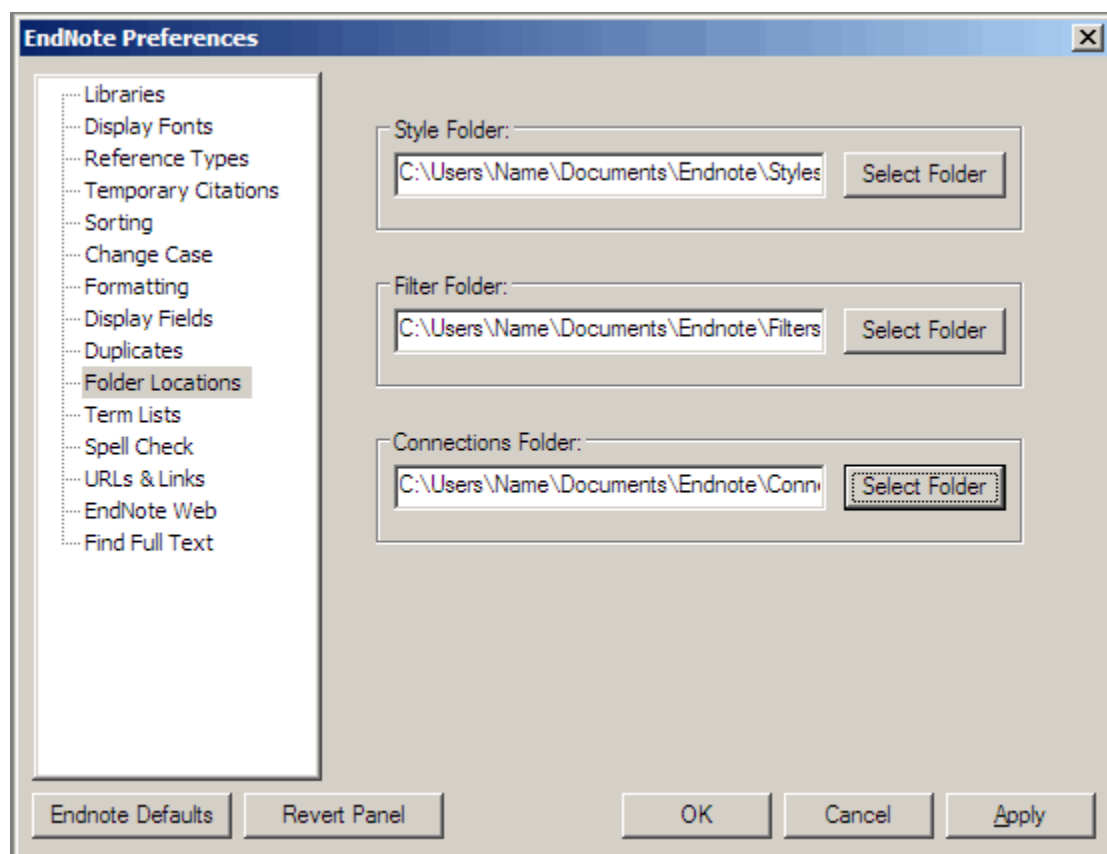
EndNote Preferences

Libraries
Display Fonts
Reference Types
Temporary Citations
Sorting
Change Case
Formatting
Display Fields
Duplicates
Folder Locations
Term Lists
Spell Check
URLs & Links
EndNote Web
Find Full Text

Style Folder:
C:\Users\Name\Documents\Endnote\Styles
Select Folder

Filter Folder:
C:\Users\Name\Documents\Endnote\Filters
Select Folder

Connections Folder:
C:\Users\Name\Documents\Endnote\Conn
Select Folder

Endnote Defaults
Revert Panel
OK
Cancel
Apply